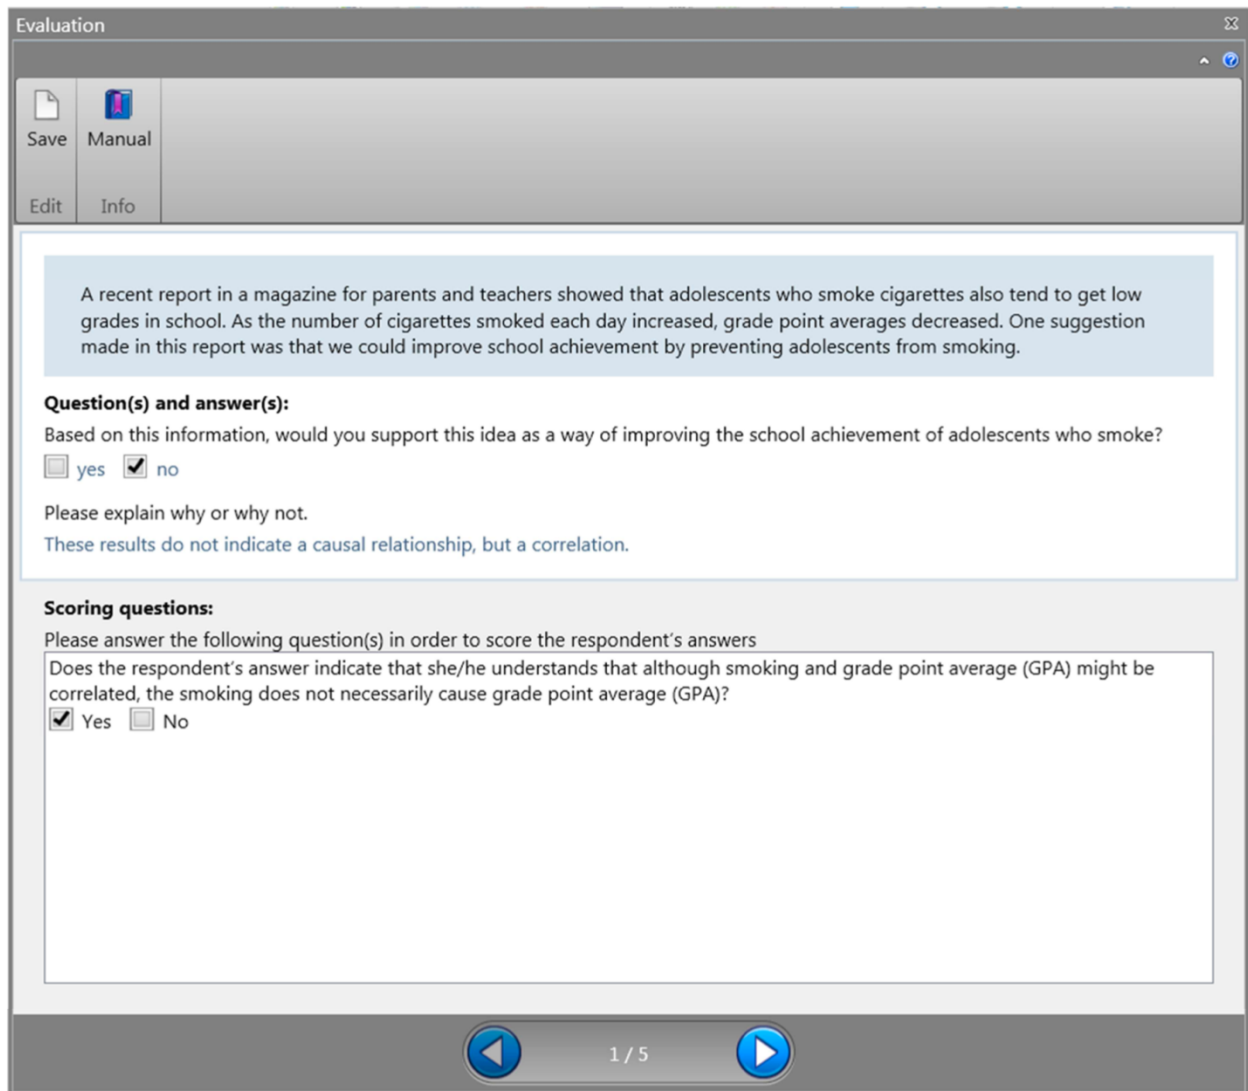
Evaluation

Save
Manual
Edit
Info

A recent report in a magazine for parents and teachers showed that adolescents who smoke cigarettes also tend to get low grades in school. As the number of cigarettes smoked each day increased, grade point averages decreased. One suggestion made in this report was that we could improve school achievement by preventing adolescents from smoking.

**Question(s) and answer(s):**

Based on this information, would you support this idea as a way of improving the school achievement of adolescents who smoke?

☐ yes ☑ no

Please explain why or why not.

These results do not indicate a causal relationship, but a correlation.

**Scoring questions:**

Please answer the following question(s) in order to score the respondent's answers

Does the respondent's answer indicate that she/he understands that although smoking and grade point average (GPA) might be correlated, the smoking does not necessarily cause grade point average (GPA)?

☑ Yes ☐ No

1 / 5